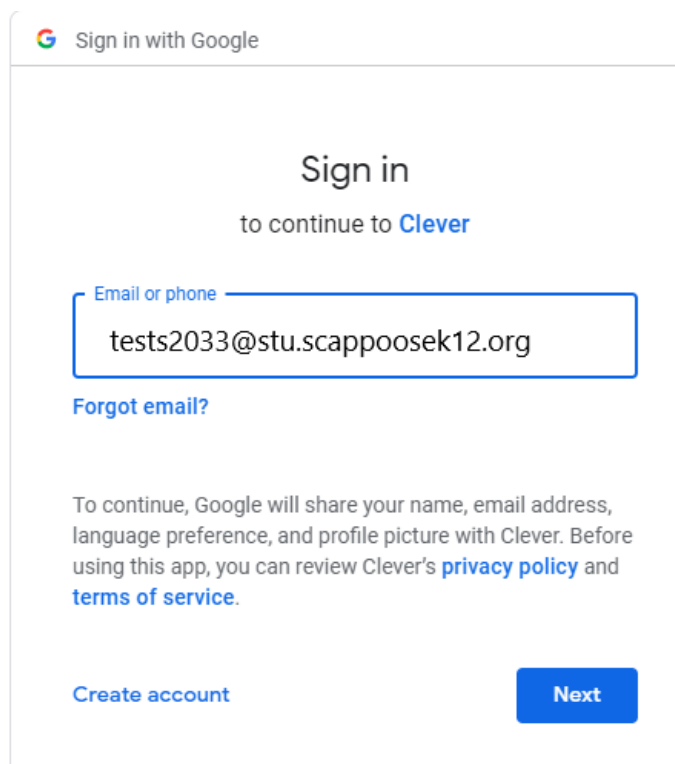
G Sign in with Google

Sign in

to continue to Clever

Email or phone

tests2033@stu.scappoosek12.org

Forgot email?

To continue, Google will share your name, email address, language preference, and profile picture with Clever. Before using this app, you can review Clever's privacy policy and terms of service.

Create account

Next